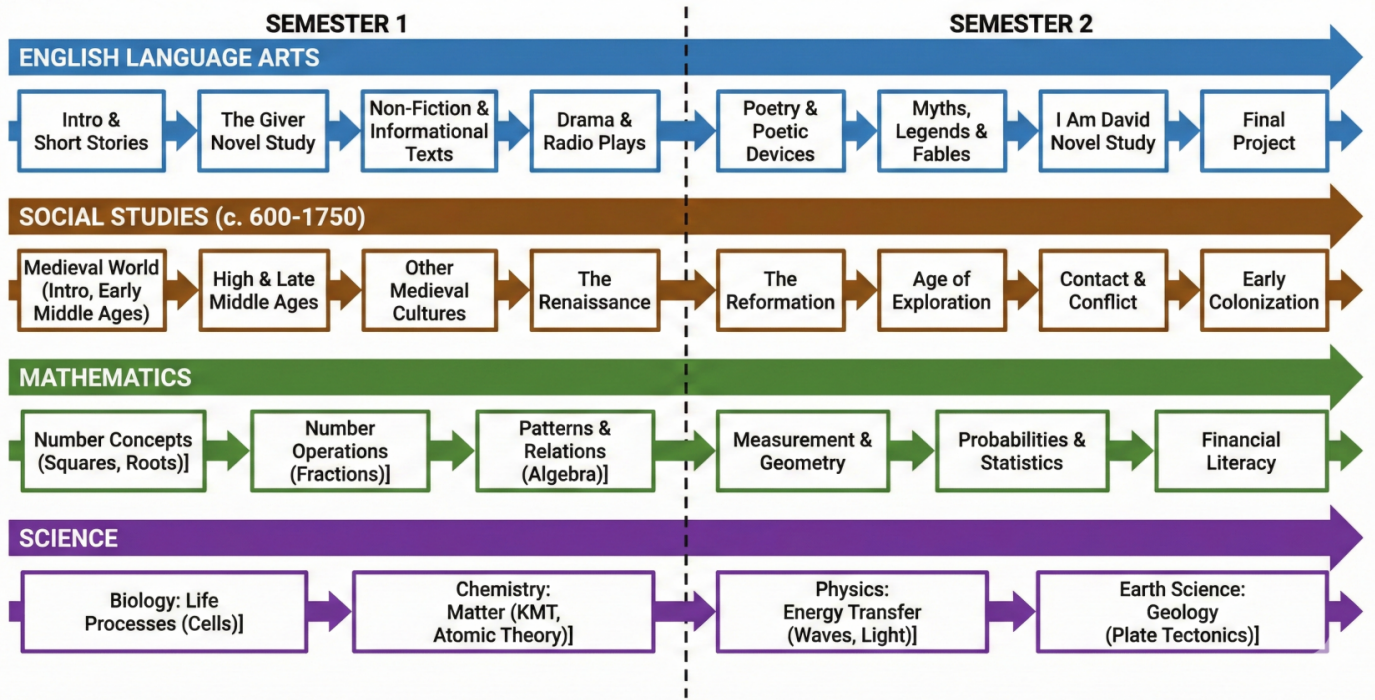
SEMESTER 1

SEMESTER 2

ENGLISH LANGUAGE ARTS

Intro & Short Stories

The Giver Novel Study

Non-Fiction & Informational Texts

Drama & Radio Plays

Poetry & Poetic Devices

Myths, Legends & Fables

I Am David Novel Study

Final Project

SOCIAL STUDIES (c. 600-1750)

Medieval World (Intro, Early Middle Ages)

High & Late Middle Ages

Other Medieval Cultures

The Renaissance

The Reformation

Age of Exploration

Contact & Conflict

Early Colonization

MATHEMATICS

Number Concepts (Squares, Roots)]

Number Operations (Fractions)]

Patterns & Relations (Algebra)]

Measurement & Geometry

Probabilities & Statistics

Financial Literacy

SCIENCE

Biology: Life Processes (Cells)]

Chemistry: Matter (KMT, Atomic Theory)]

Physics: Energy Transfer (Waves, Light)]

Earth Science: Geology (Plate Tectonics)]